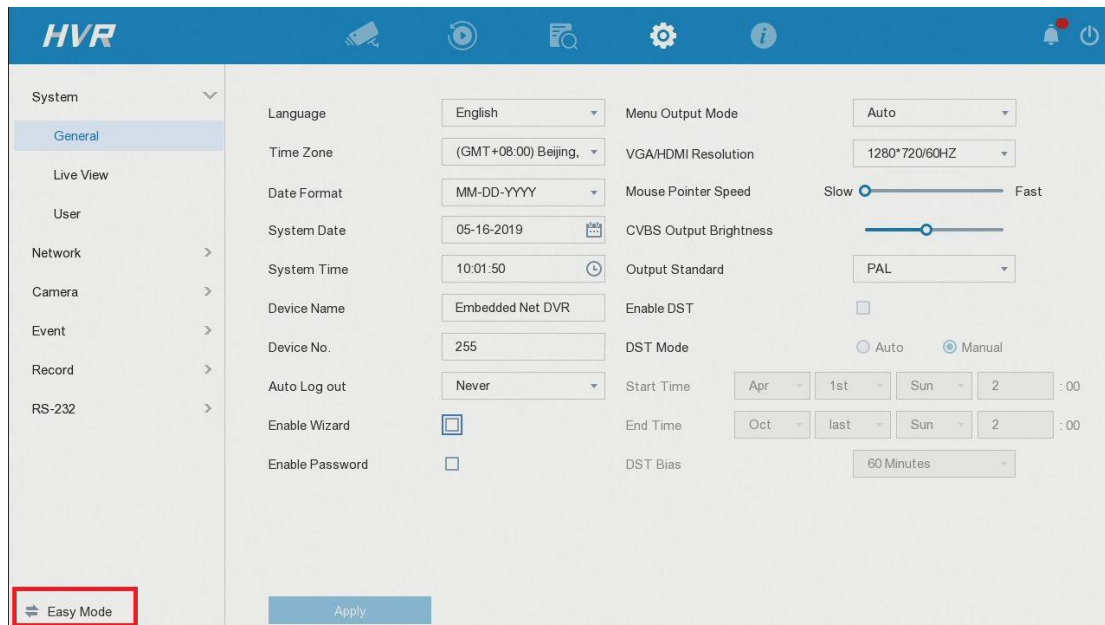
HVR

System
General
Live View
User
Network
Camera
Event
Record
RS-232

Language | English
Time Zone | (GMT+08:00) Beijing,
Date Format | MM-DD-YYYY
System Date | 05-16-2019
System Time | 10:01:50
Device Name | Embedded Net DVR
Device No. | 255
Auto Log out | Never
Enable Wizard
Enable Password

Menu Output Mode | Auto
VGA/HDMI Resolution | 1280*720/60HZ
Mouse Pointer Speed | Slow | Fast
CVBS Output Brightness
Output Standard | PAL
Enable DST
DST Mode | Auto | Manual
Start Time | Apr | 1st | Sun | 2 | :00
End Time | Oct | last | Sun | 2 | :00
DST Bias | 60 Minutes

Easy Mode

Apply